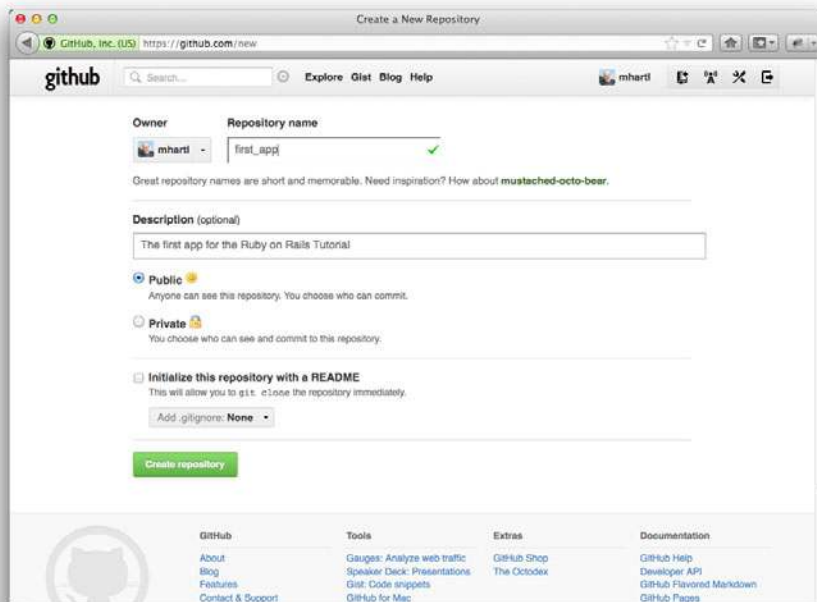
Create a New Repository

GitHub, Inc. (US) https://github.com/new

github Search... Explore Gist Blog Help mhartl

Owner Repository name

mhartl first_app

Great repository names are short and memorable. Need inspiration? How about mustached-octo-bear.

Description (optional)

The first app for the Ruby on Rails Tutorial

Public
Anyone can see this repository. You choose who can commit.

Private
You choose who can see and commit to this repository.

Initialize this repository with a README
This will allow you to git clone the repository immediately.

Add .gitignore: None

Create repository

GitHub
About
Blog
Features
Contact & Support

Tools
Gauges: Analyze web traffic
Speaker Deck: Presentations
Gist: Code snippets
GitHub for Mac

Extras
GitHub Shop
The Octodex

Documentation
GitHub Help
Developer API
GitHub Flavored Markdown
GitHub Pages